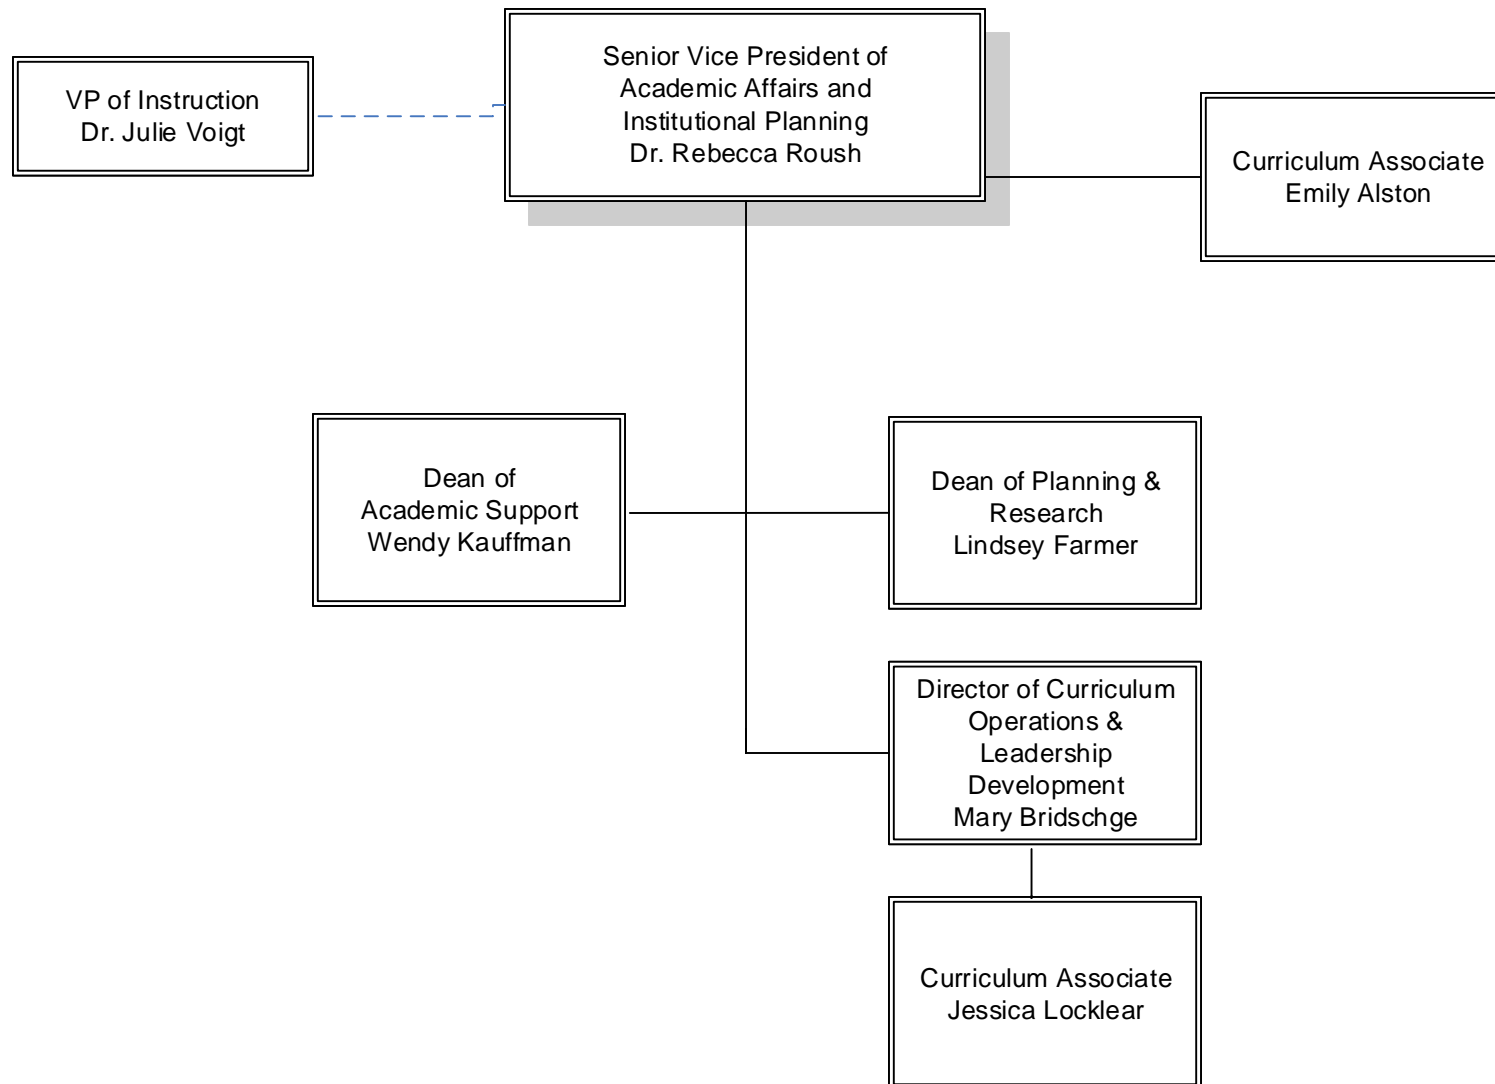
VP of Instruction
Dr. Julie Voigt

Senior Vice President of
Academic Affairs and
Institutional Planning
Dr. Rebecca Roush

Curriculum Associate
Emily Alston

Dean of
Academic Support
Wendy Kauffman

Dean of Planning &
Research
Lindsey Farmer

Director of Curriculum
Operations &
Leadership
Development
Mary Bridschge

Curriculum Associate
Jessica Locklear